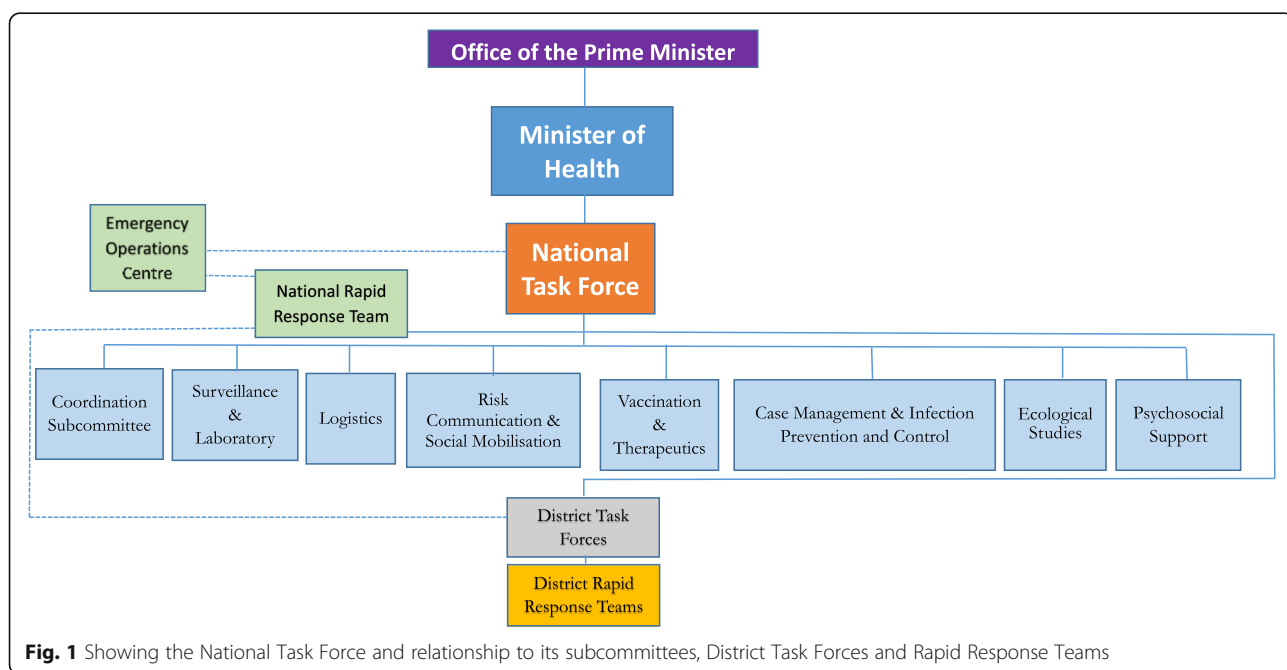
Office of the Prime Minister

Minister of Health

Emergency Operations Centre

National Task Force

National Rapid Response Team

Coordination Subcommittee

Surveillance & Laboratory

Logistics

Risk Communication & Social Mobilisation

Vaccination & Therapeutics

Case Management & Infection Prevention and Control

Ecological Studies

Psychosocial Support

District Task Forces

District Rapid Response Teams

**Fig. 1** Showing the National Task Force and relationship to its subcommittees, District Task Forces and Rapid Response Teams